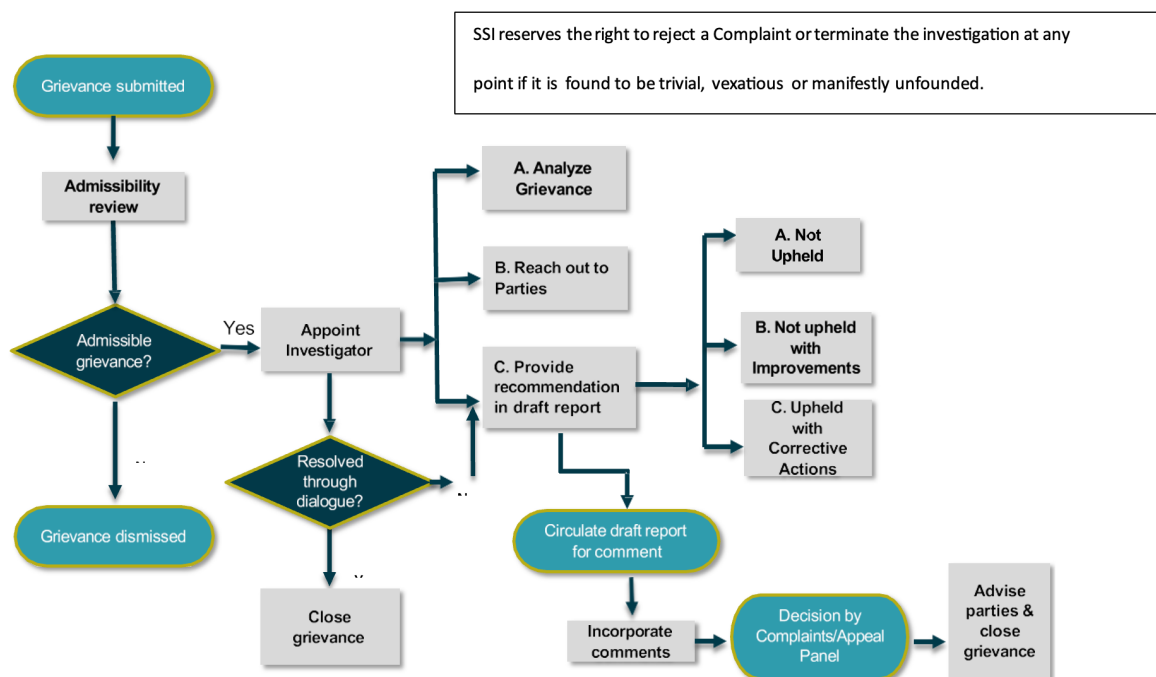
SSI reserves the right to reject a Complaint or terminate the investigation at any point if it is found to be trivial, vexatious or manifestly unfounded.

Grievance submitted

Admissibility review

Admissible grievance?

Yes

Appoint Investigator

A. Analyze Grievance

B. Reach out to Parties

C. Provide recommendation in draft report

A. Not Upheld

B. Not upheld with Improvements

C. Upheld with Corrective Actions

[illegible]

Grievance dismissed

Resolved through dialogue?

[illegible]

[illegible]

Close grievance

Circulate draft report for comment

Incorporate comments

Decision by Complaints/Appeal Panel

Advise parties & close grievance